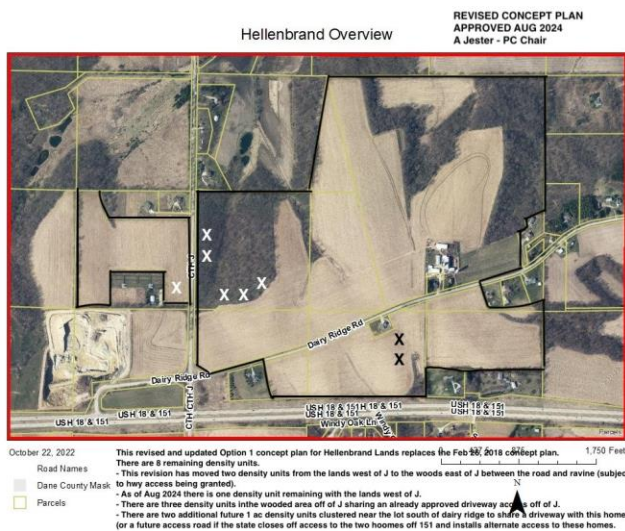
Hellenbrand Overview

REVISED CONCEPT PLAN
APPROVED AUG 2024
A Jester - PC Chair

CTH J
X
X
X
X
X
X
X
X
Dairy Ridge Rd
Dairy Ridge Rd
USH 18 & 151
USH 18 & 151
USH 18 & 151
USH 18 & 151
USH 18 & 151
Windy Oak Ln
Windy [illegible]
CTH J

October 22, 2022
Road Names
Dane County Mask
Parcels

This revised and updated Option 1 concept plan for Hellenbrand Lands replaces the Feb 28, 2018 concept plan. There are 8 remaining density units.
- This revision has moved two density units from the lands west of J to the woods east of J between the road and ravine (subject to hwy access being granted).
- As of Aug 2024 there is one density unit remaining with the lands west of J.
- There are three density units inthe wooded area off of J sharing an already approved driveway access off of J.
- There are two additional future 1 ac density units clustered near the lot south of dairy ridge to share a driveway with this home (or a future access road if the state closes off access to the two hoomes off 151 and installs alternate access to these homes.

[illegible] 875 1,750 Feet
N